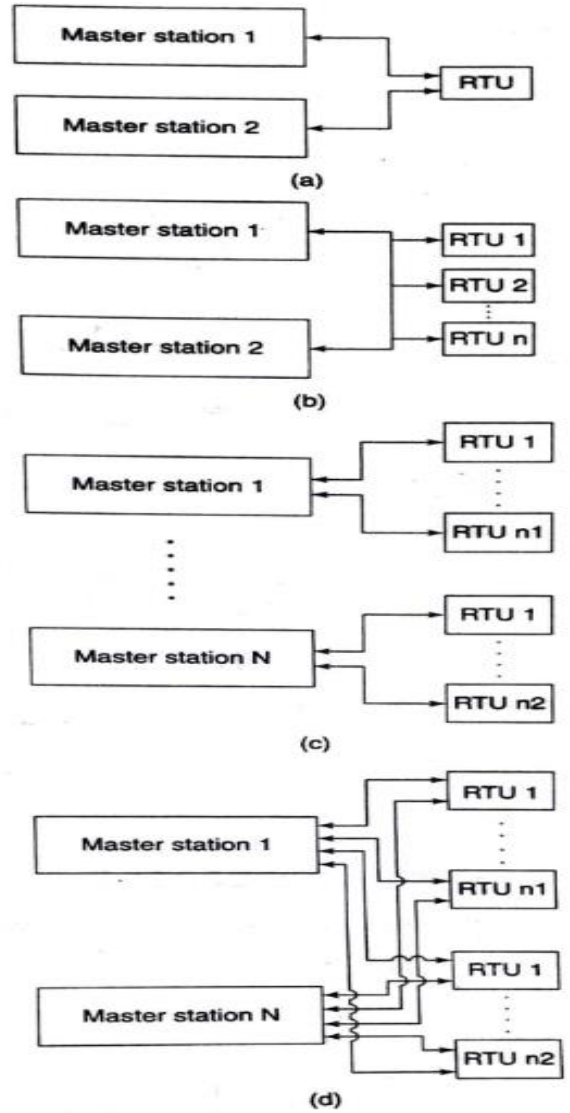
Master station 1

Master station 2

RTU

(a)

Master station 1

Master station 2

RTU 1

RTU 2

RTU n

(b)

Master station 1

RTU 1

RTU n1

Master station N

RTU 1

RTU n2

(c)

Master station 1

Master station N

RTU 1

RTU n1

RTU 1

RTU n2

(d)